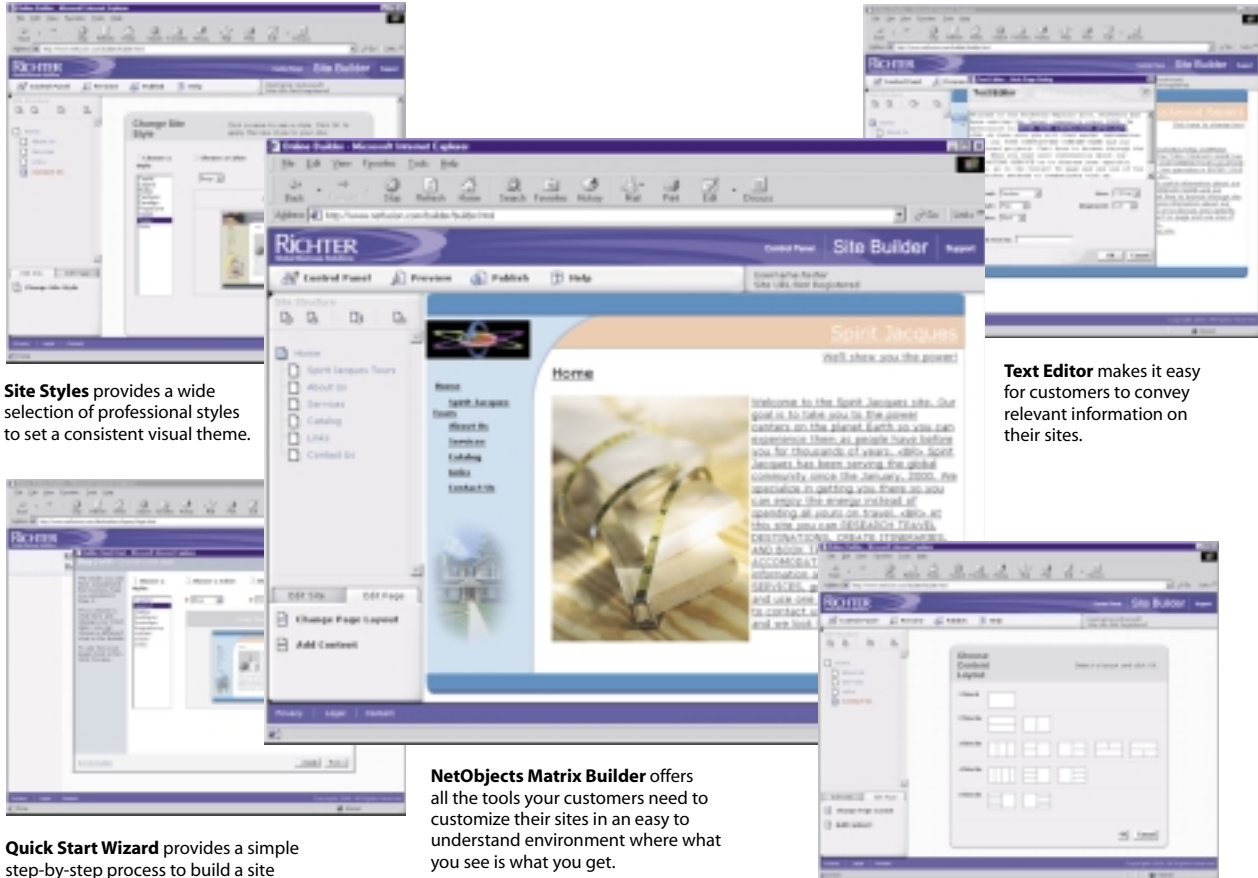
Site Styles provides a wide selection of professional styles to set a consistent visual theme.

Quick Start Wizard provides a simple step-by-step process to build a site

Online Builder - Microsoft Internet Explorer

File Edit View Favorites Tools Help

Back Forward Stop Refresh Home Search Favorites History Mail Print Edit Discuss

Address http://www.netfusion.com/builder/builder.html

Go Links

RICHTER

Control Panel Site Builder Support

Control Panel Preview Publish Help

Username:Richter
Site URL:Not Registered

Site Structure

Home
Spirit Jacques Tours
About Us
Services
Catalog
Links
Contact Us

Edit Site Edit Page

Change Page Layout

Add Content

Spirit Jacques

We'll show you the power!

Home

Home
Spirit Jacques
Tours
About Us
Services
Catalog
Links
Contact Us

Welcome to the Spirit Jacques site. Our goal is to take you to the power centers on the planet Earth so you can experience them as people have before you for thousands of years. <BR> Spirit Jacques has been serving the global community since the January, 2000. We specialize in getting you there so you can enjoy the energy instead of spending all yours on travel. <BR> At this site you can RESEARCH TRAVEL DESTINATIONS, CREATE ITINERARIES, AND BOOK T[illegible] ACCOMODAT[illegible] information a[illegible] SERVICES, a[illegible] and use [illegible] to contact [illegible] and we look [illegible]

Privacy Login Contact

NetObjects Matrix Builder offers all the tools your customers need to customize their sites in an easy to understand environment where what you see is what you get.

Text Editor makes it easy for customers to convey relevant information on their sites.

Change Site Style

Choose Content Layout

Text Editor

OK Cancel

Site Builder

RICHTER